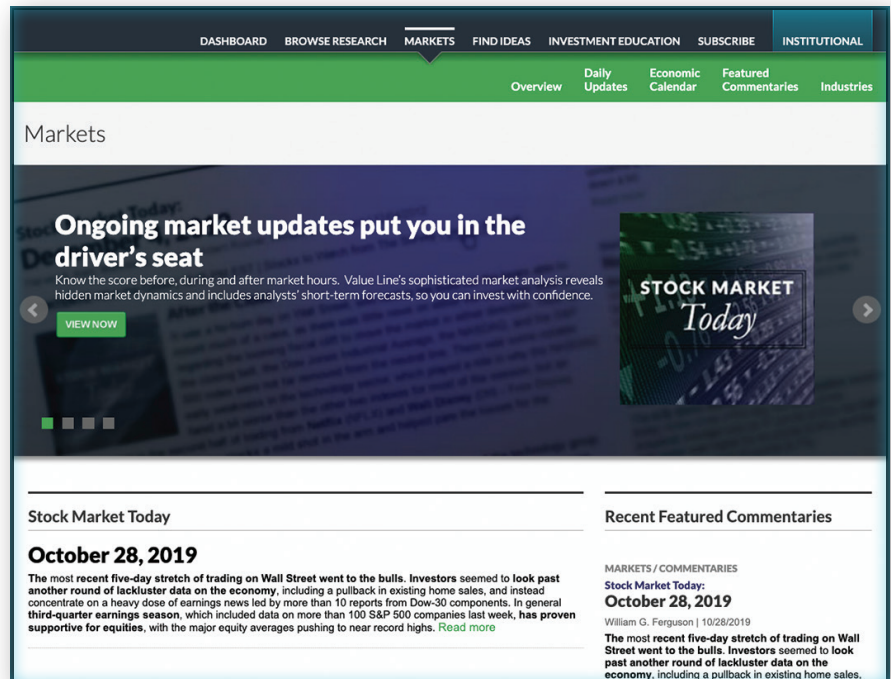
DASHBOARD BROWSE RESEARCH MARKETS FIND IDEAS INVESTMENT EDUCATION SUBSCRIBE INSTITUTIONAL

Overview Daily Updates Economic Calendar Featured Commentaries Industries

Markets

Ongoing market updates put you in the driver's seat

Know the score before, during and after market hours. Value Line's sophisticated market analysis reveals hidden market dynamics and includes analysts' short-term forecasts, so you can invest with confidence.

VIEW NOW

STOCK MARKET Today

Stock Market Today

October 28, 2019

The most recent five-day stretch of trading on Wall Street went to the bulls. Investors seemed to look past another round of lackluster data on the economy, including a pullback in existing home sales, and instead concentrate on a heavy dose of earnings news led by more than 10 reports from Dow-30 components. In general third-quarter earnings season, which included data on more than 100 S&P 500 companies last week, has proven supportive for equities, with the major equity averages pushing to near record highs. Read more

Recent Featured Commentaries

MARKETS / COMMENTARIES

Stock Market Today:

October 28, 2019

William G. Ferguson | 10/28/2019

The most recent five-day stretch of trading on Wall Street went to the bulls. Investors seemed to look past another round of lackluster data on the economy, including a pullback in existing home sales,